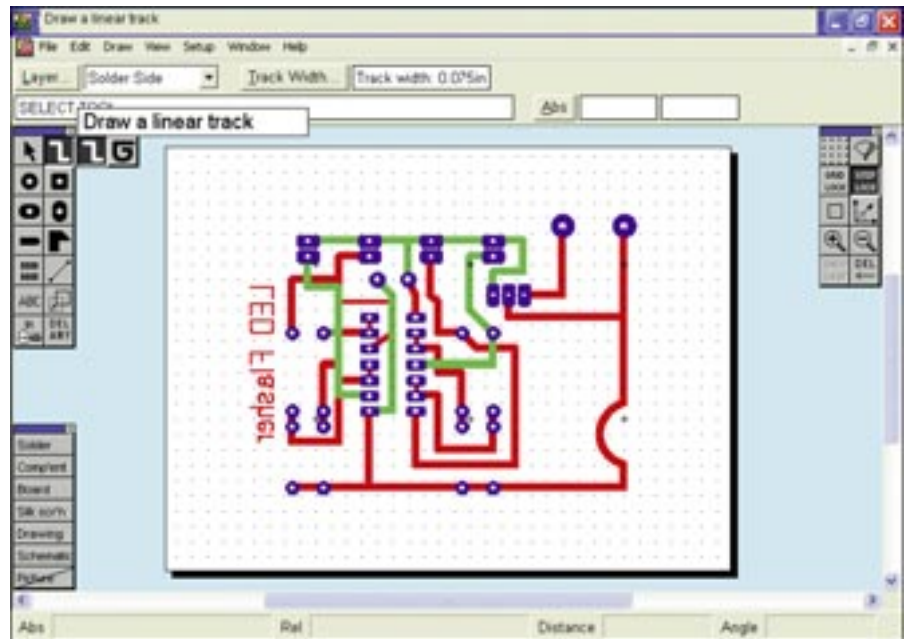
Draw a linear track

File Edit Draw View Setup Window Help

Layer... Solder Side Track Width... Track width: 0.075in

SELECT TOOL Draw a linear track Abs

ABC

DEL

LED Flasher

Solder
Compnt
Board
Silk scrn
Drawing
Schematic
Pattern

Abs Rel Distance Angle